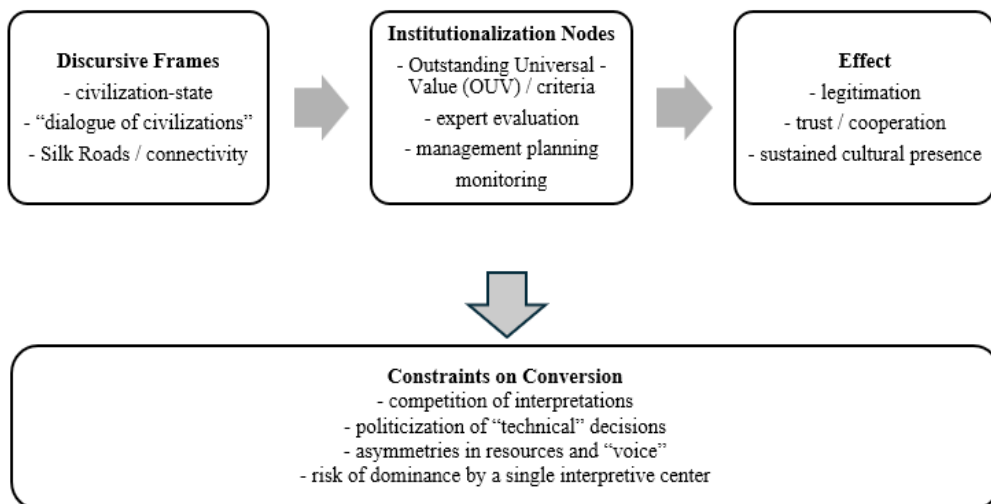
Discursive Frames
- civilization-state
- “dialogue of civilizations”
- Silk Roads / connectivity

Institutionalization Nodes
- Outstanding Universal - Value (OUV) / criteria
- expert evaluation
- management planning monitoring

Effect
- legitimation
- trust / cooperation
- sustained cultural presence

Constraints on Conversion
- competition of interpretations
- politicization of “technical” decisions
- asymmetries in resources and “voice”
- risk of dominance by a single interpretive center